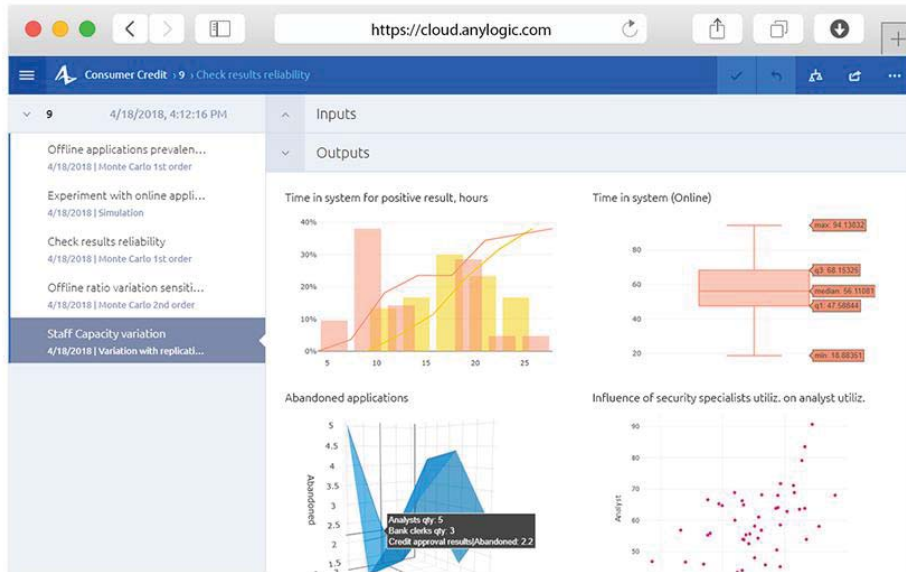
https://cloud.anylogic.com

Consumer Credit › 9 › Check results reliability

9 4/18/2018, 4:12:16 PM

Offline applications prevalen...
4/18/2018 | Monte Carlo 1st order

Experiment with online appli...
4/18/2018 | Simulation

Check results reliability
4/18/2018 | Monte Carlo 1st order

Offline ratio variation sensiti...
4/18/2018 | Monte Carlo 2nd order

Staff Capacity variation
4/18/2018 | Variation with replicati...

Inputs

Outputs

Time in system for positive result, hours

40%
30%
20%
10%
0%
5 10 15 20 25

Time in system (Online)

max: 94.13832
q3: 68.15326
median: 56.11081
q1: 47.58844
min: 18.88361
80
60
40
20

Abandoned applications

5
4.5
4
3.5
3
2.5
2
1.5
Abandoned

Analysts qty: 5
Bank clerks qty: 3
Credit approval results|Abandoned: 2.2

Influence of security specialists utiliz. on analyst utiliz.

90
80
70
60
50
Analyst